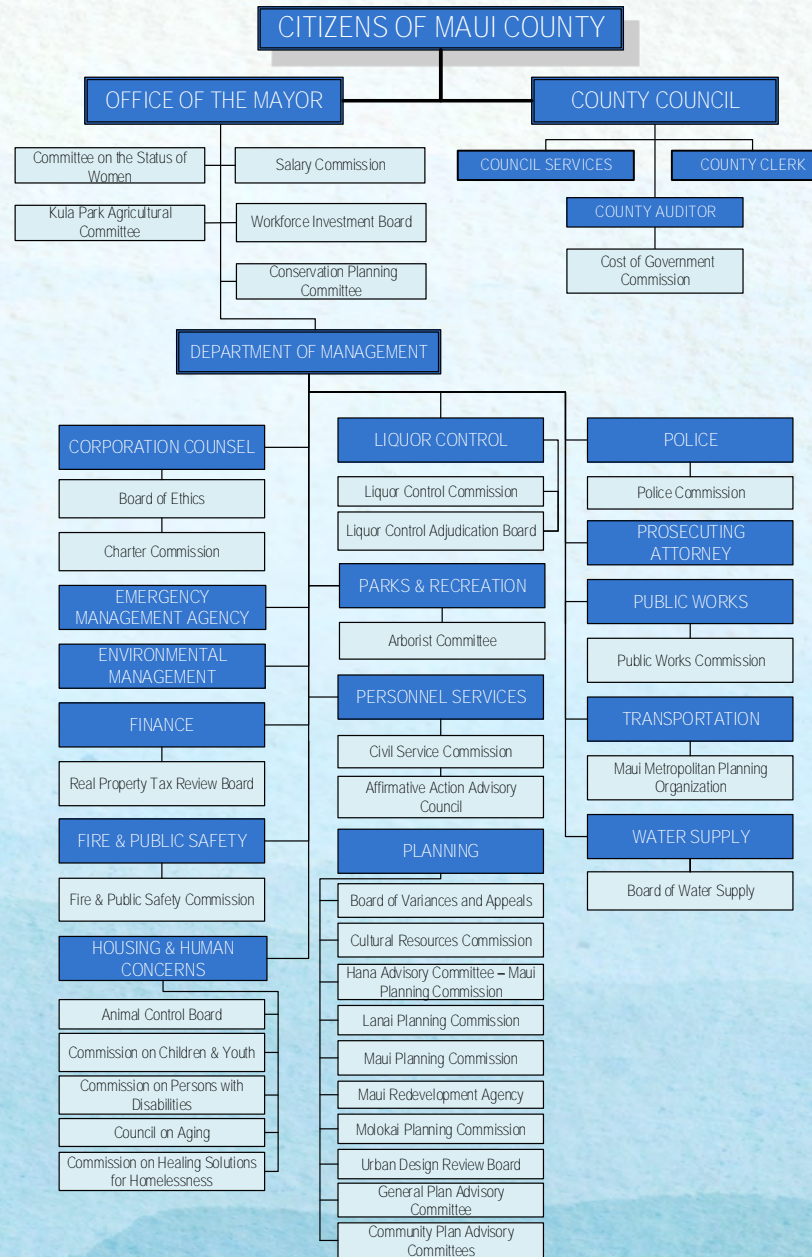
CITIZENS OF MAUI COUNTY

OFFICE OF THE MAYOR

COUNTY COUNCIL

Committee on the Status of Women

Salary Commission

Kula Park Agricultural Committee

Workforce Investment Board

Conservation Planning Committee

COUNCIL SERVICES

COUNTY CLERK

COUNTY AUDITOR

Cost of Government Commission

DEPARTMENT OF MANAGEMENT

CORPORATION COUNSEL

Board of Ethics

Charter Commission

EMERGENCY MANAGEMENT AGENCY

ENVIRONMENTAL MANAGEMENT

FINANCE

Real Property Tax Review Board

FIRE & PUBLIC SAFETY

Fire & Public Safety Commission

HOUSING & HUMAN CONCERNS

Animal Control Board

Commission on Children & Youth

Commission on Persons with Disabilities

Council on Aging

Commission on Healing Solutions for Homelessness

LIQUOR CONTROL

Liquor Control Commission

Liquor Control Adjudication Board

PARKS & RECREATION

Arborist Committee

PERSONNEL SERVICES

Civil Service Commission

Affirmative Action Advisory Council

PLANNING

Board of Variances and Appeals

Cultural Resources Commission

Hana Advisory Committee – Maui Planning Commission

Lanai Planning Commission

Maui Planning Commission

Maui Redevelopment Agency

Molokai Planning Commission

Urban Design Review Board

General Plan Advisory Committee

Community Plan Advisory Committees

POLICE

Police Commission

PROSECUTING ATTORNEY

PUBLIC WORKS

Public Works Commission

TRANSPORTATION

Maui Metropolitan Planning Organization

WATER SUPPLY

Board of Water Supply